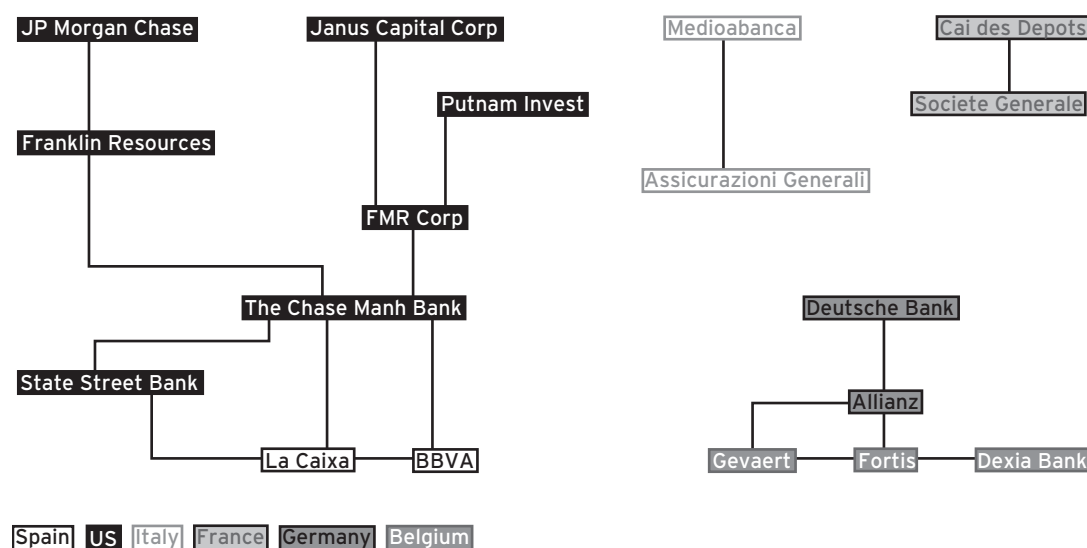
JP Morgan Chase
Janus Capital Corp
Medioabanca
Cai des Depots
Putnam Invest
Societe Generale
Franklin Resources
Assicurazioni Generali
FMR Corp
The Chase Manh Bank
Deutsche Bank
State Street Bank
Allianz
La Caixa
BBVA
Gevaert
Fortis
Dexia Bank

Spain US Italy France Germany Belgium